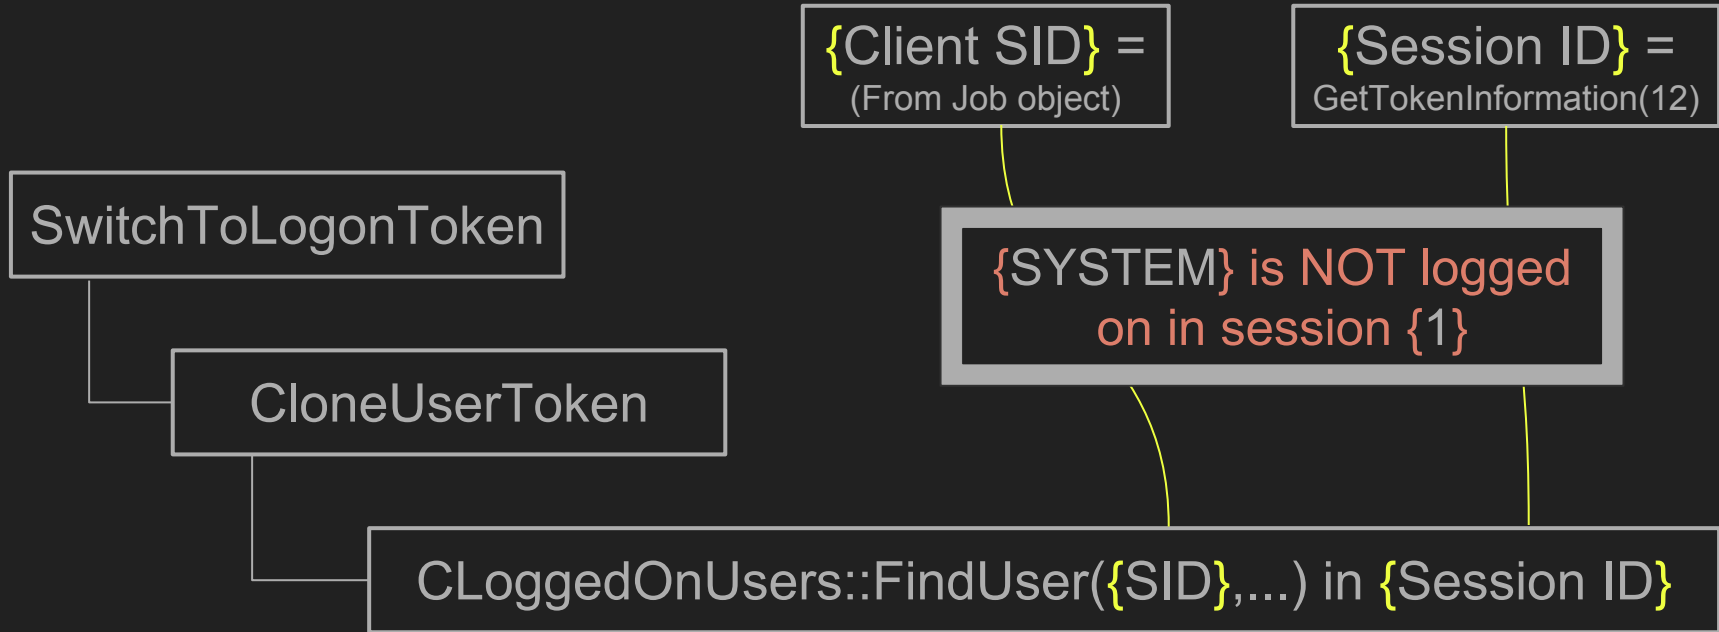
{Client SID} =
(From Job object)

{Session ID} =
GetTokenInformation(12)

SwitchToLogonToken

{SYSTEM} is NOT logged on in session {1}

CloneUserToken

CLoggedOnUsers::FindUser({SID},...) in {Session ID}